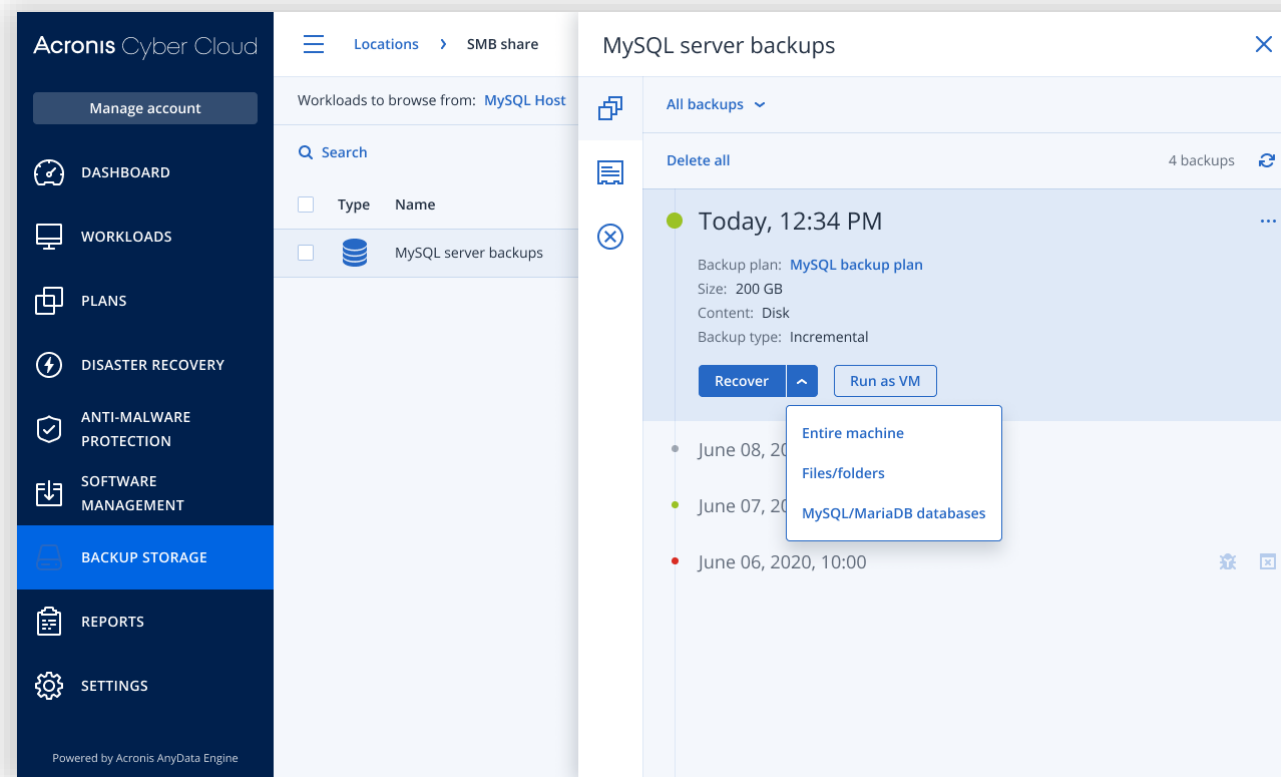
Acronis Cyber Cloud

Manage account

DASHBOARD

WORKLOADS

PLANS

DISASTER RECOVERY

ANTI-MALWARE PROTECTION

SOFTWARE MANAGEMENT

BACKUP STORAGE

REPORTS

SETTINGS

Powered by Acronis AnyData Engine

Locations > SMB share

Workloads to browse from: MySQL Host

Search

| | Type | Name |
|---|---|---|
| | | MySQL server backups |

MySQL server backups

All backups

Delete all

4 backups

Today, 12:34 PM

Backup plan: MySQL backup plan
Size: 200 GB
Content: Disk
Backup type: Incremental

Recover

Run as VM

Entire machine

Files/folders

MySQL/MariaDB databases

June 08, 20

June 07, 20

June 06, 2020, 10:00